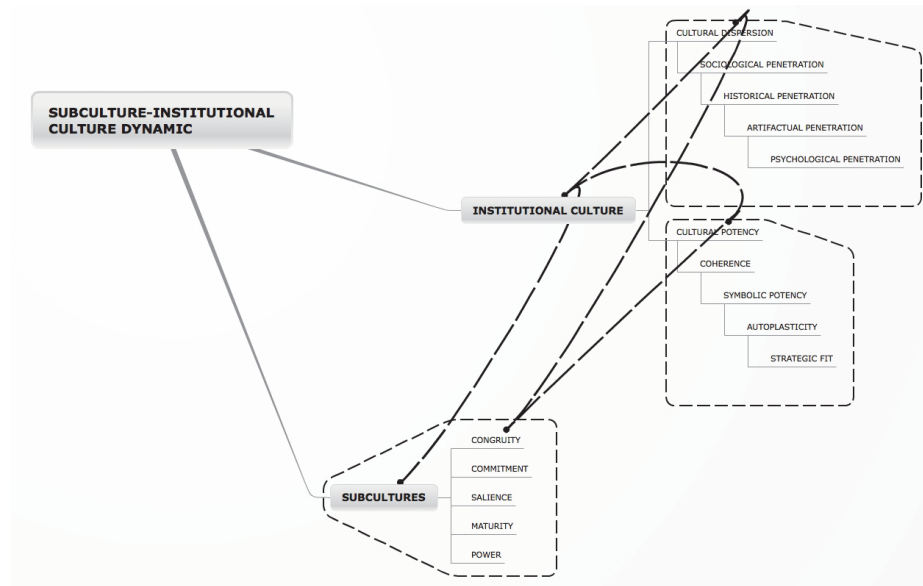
SUBCULTURE-INSTITUTIONAL CULTURE DYNAMIC

INSTITUTIONAL CULTURE

CULTURAL DISPERSION

SOCIOLOGICAL PENETRATION

HISTORICAL PENETRATION

ARTIFACTUAL PENETRATION

PSYCHOLOGICAL PENETRATION

CULTURAL POTENCY

COHERENCE

SYMBOLIC POTENCY

AUTOPLASTICITY

STRATEGIC FIT

SUBCULTURES

CONGRUITY

COMMITMENT

SALIENCE

MATURITY

POWER